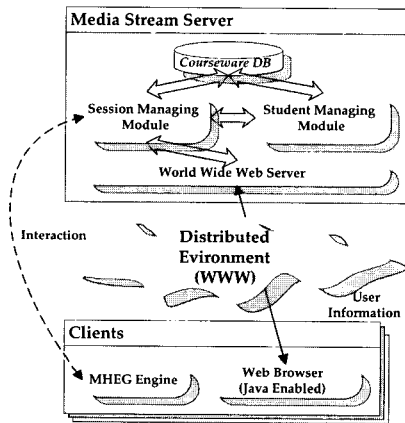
Media Stream Server

Courseware DB

Session Managing Module

Student Managing Module

World Wide Web Server

Interaction

Distributed Evironment (WWW)

User Information

Clients

MHEG Engine

Web Browser (Java Enabled)